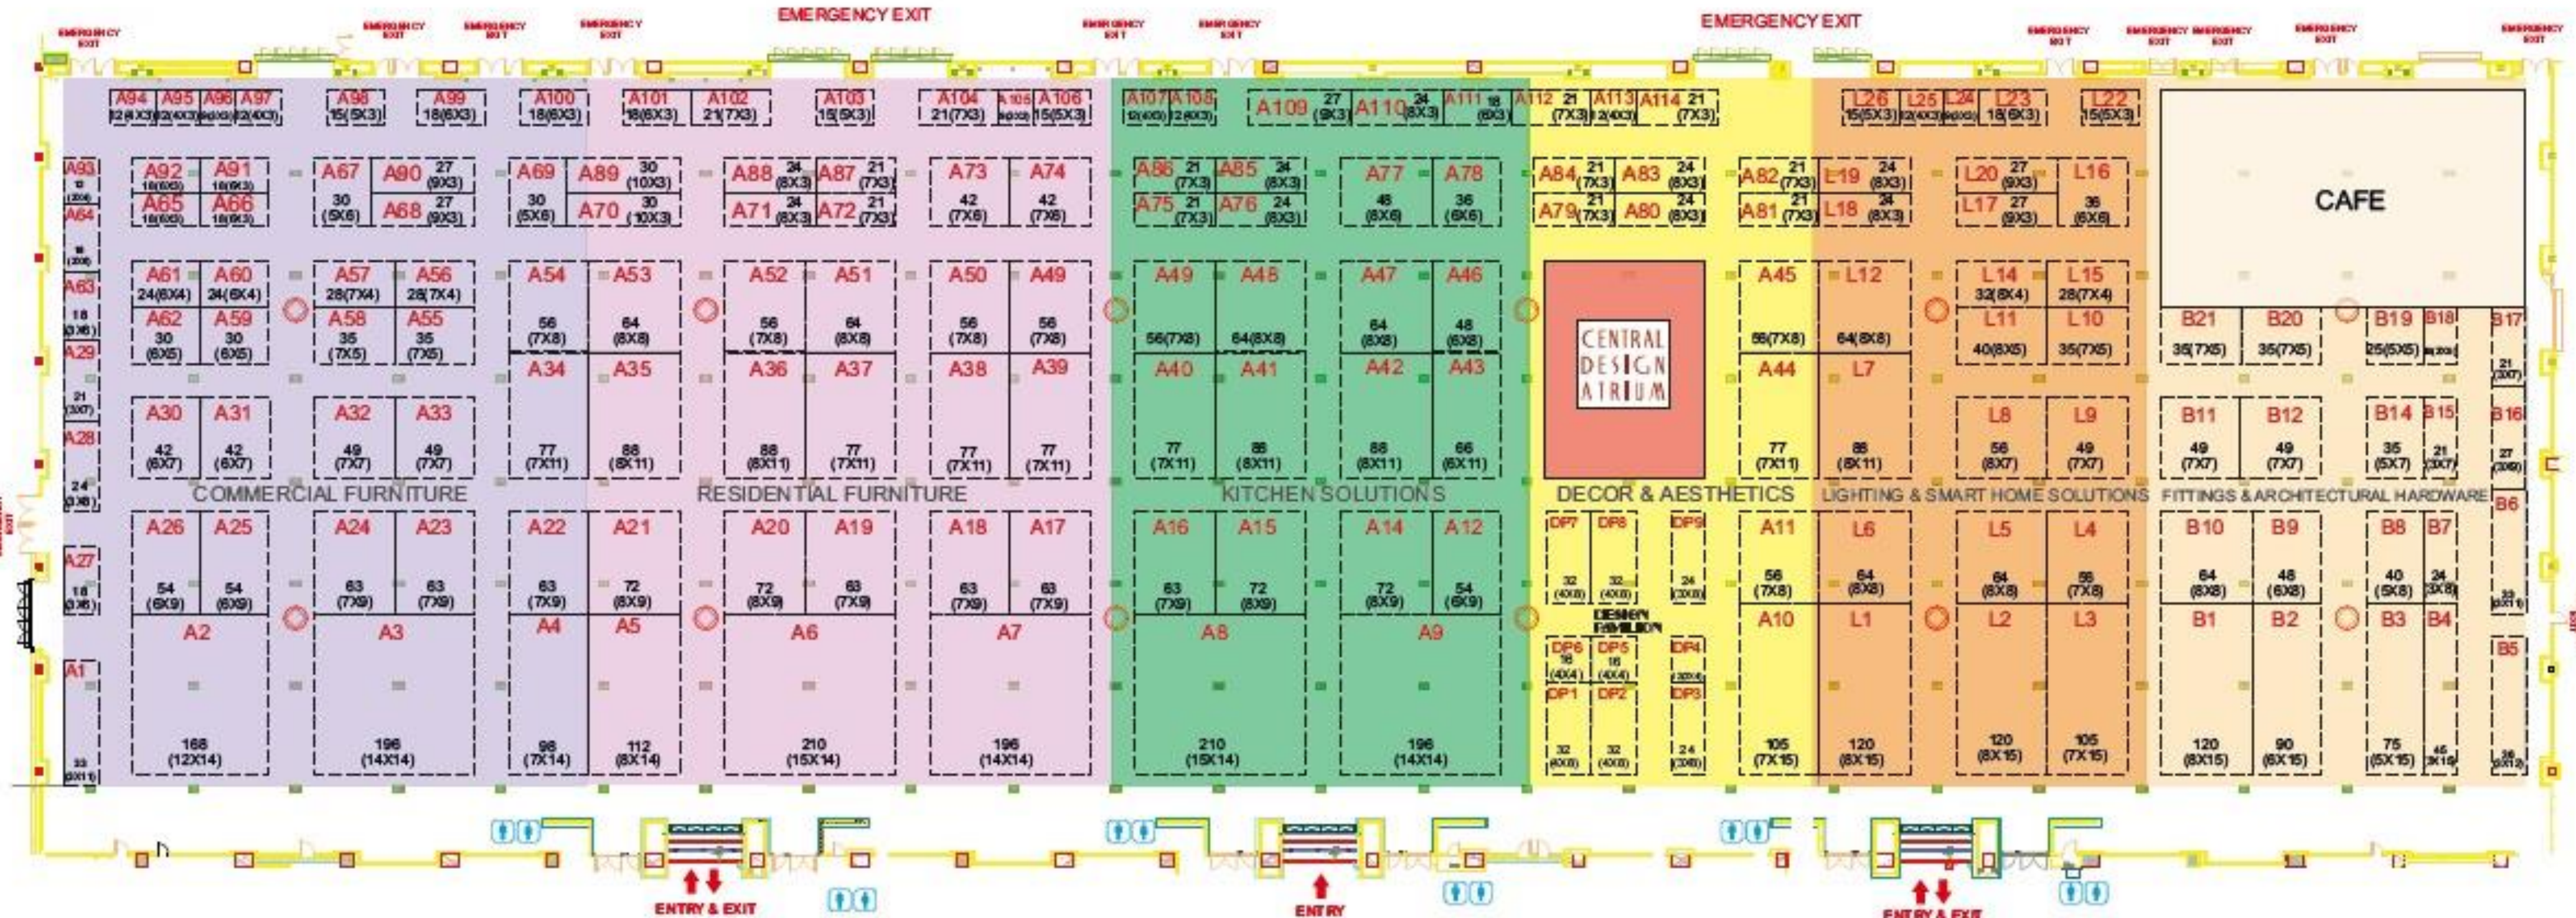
EMERGENCY EXIT EMERGENCY EXIT EMERGENCY EXIT EMERGENCY EXIT EMERGENCY EXIT EMERGENCY EXIT EMERGENCY EXIT EMERGENCY EXIT EMERGENCY EXIT EMERGENCY EXIT EMERGENCY EXIT EMERGENCY EXIT EMERGENCY EXIT

A94 12(4X3) A95 12(4X3) A96 9(3X3) A97 12(4X3) A98 15(5X3) A99 18(6X3) A100 18(6X3) A101 18(6X3) A102 21(7X3) A103 15(5X3) A104 21(7X3) A105 9(3X3) A106 15(5X3) A107 12(4X3) A108 12(4X3) A109 27 (9X3) A110 24 (8X3) A111 18 (6X3) A112 21 (7X3) A113 12(4X3) A114 21 (7X3) L26 15(5X3) L25 12(4X3) L24 9(3X3) L23 18(6X3) L22 15(5X3)

A93 12 (3X4) A64 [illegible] A63 18 (3X6) A29 21 (3X7) A28 24 (3X8) A27 18 (3X6) A1 33 (3X11)

A92 18(6X3) A91 18(6X3) A65 18(6X3) A66 18(6X3) A67 30 (5X6) A90 27 (9X3) A68 27 (9X3) A69 30 (5X6) A89 30 (10X3) A70 30 (10X3) A88 24 (8X3) A87 21 (7X3) A71 24 (8X3) A72 21 (7X3) A73 42 (7X6) A74 42 (7X6) A86 21 (7X3) A85 24 (8X3) A75 21 (7X3) A76 24 (8X3) A77 48 (8X6) A78 36 (6X6) A84 21 (7X3) A83 24 (8X3) A79 21 (7X3) A80 24 (8X3) A82 21 (7X3) L19 24 (8X3) A81 21 (7X3) L18 24 (8X3) L20 27 (9X3) L17 27 (9X3) L16 36 (6X6)

CAFE

A61 24(6X4) A60 24(6X4) A62 30 (6X5) A59 30 (6X5) A57 28(7X4) A56 28(7X4) A58 35 (7X5) A55 35 (7X5) A54 56 (7X8) A53 64 (8X8) A52 56 (7X8) A51 64 (8X8) A50 56 (7X8) A49 56 (7X8) A49 56(7X8) A48 64(8X8) A47 64 (8X8) A46 48 (6X8)

CENTRAL DESIGN ATRIUM

A45 56(7X8) L12 64(8X8) L14 32(8X4) L15 28(7X4) L11 40(8X5) L10 35(7X5) B21 35(7X5) B20 35(7X5) B19 25(5X5) B18 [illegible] B17 21 (3X7)

A34 A35 A36 A37 A38 A39 A40 A41 A42 A43 A44 L7

A30 42 (6X7) A31 42 (6X7) A32 49 (7X7) A33 49 (7X7) 77 (7X11) 88 (8X11) 88 (8X11) 77 (7X11) 77 (7X11) 77 (7X11) 77 (7X11) 88 (8X11) 88 (8X11) 66 (6X11) 77 (7X11) 88 (8X11) L8 56 (8X7) L9 49 (7X7) B11 49 (7X7) B12 49 (7X7) B14 35 (5X7) B15 21 (3X7) B16 27 (3X9)

COMMERCIAL FURNITURE RESIDENTIAL FURNITURE KITCHEN SOLUTIONS DECOR & AESTHETICS LIGHTING & SMART HOME SOLUTIONS FITTINGS & ARCHITECTURAL HARDWARE

A26 54 (6X9) A25 54 (6X9) A24 63 (7X9) A23 63 (7X9) A22 63 (7X9) A21 72 (8X9) A20 72 (8X9) A19 63 (7X9) A18 63 (7X9) A17 63 (7X9) A16 63 (7X9) A15 72 (8X9) A14 72 (8X9) A12 54 (6X9) DP7 32 (4X8) DP8 32 (4X8) DP9 24 (3X8) DESIGN PAVILION A11 56 (7X8) L6 64 (8X8) L5 64 (8X8) L4 56 (7X8) B10 64 (8X8) B9 48 (6X8) B8 40 (5X8) B7 24 (3X8) B6 33 (3X11)

A2 168 (12X14) A3 196 (14X14) A4 98 (7X14) A5 112 (8X14) A6 210 (15X14) A7 196 (14X14) A8 210 (15X14) A9 196 (14X14) DP6 16 (4X4) DP5 16 (4X4) DP4 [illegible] DP1 32 (4X8) DP2 32 (4X8) DP3 24 (3X8) A10 105 (7X15) L1 120 (8X15) L2 120 (8X15) L3 105 (7X15) B1 120 (8X15) B2 90 (6X15) B3 75 (5X15) B4 45 (3X15) B5 36 (3X12)

ENTRY & EXIT ENTRY ENTRY & EXIT